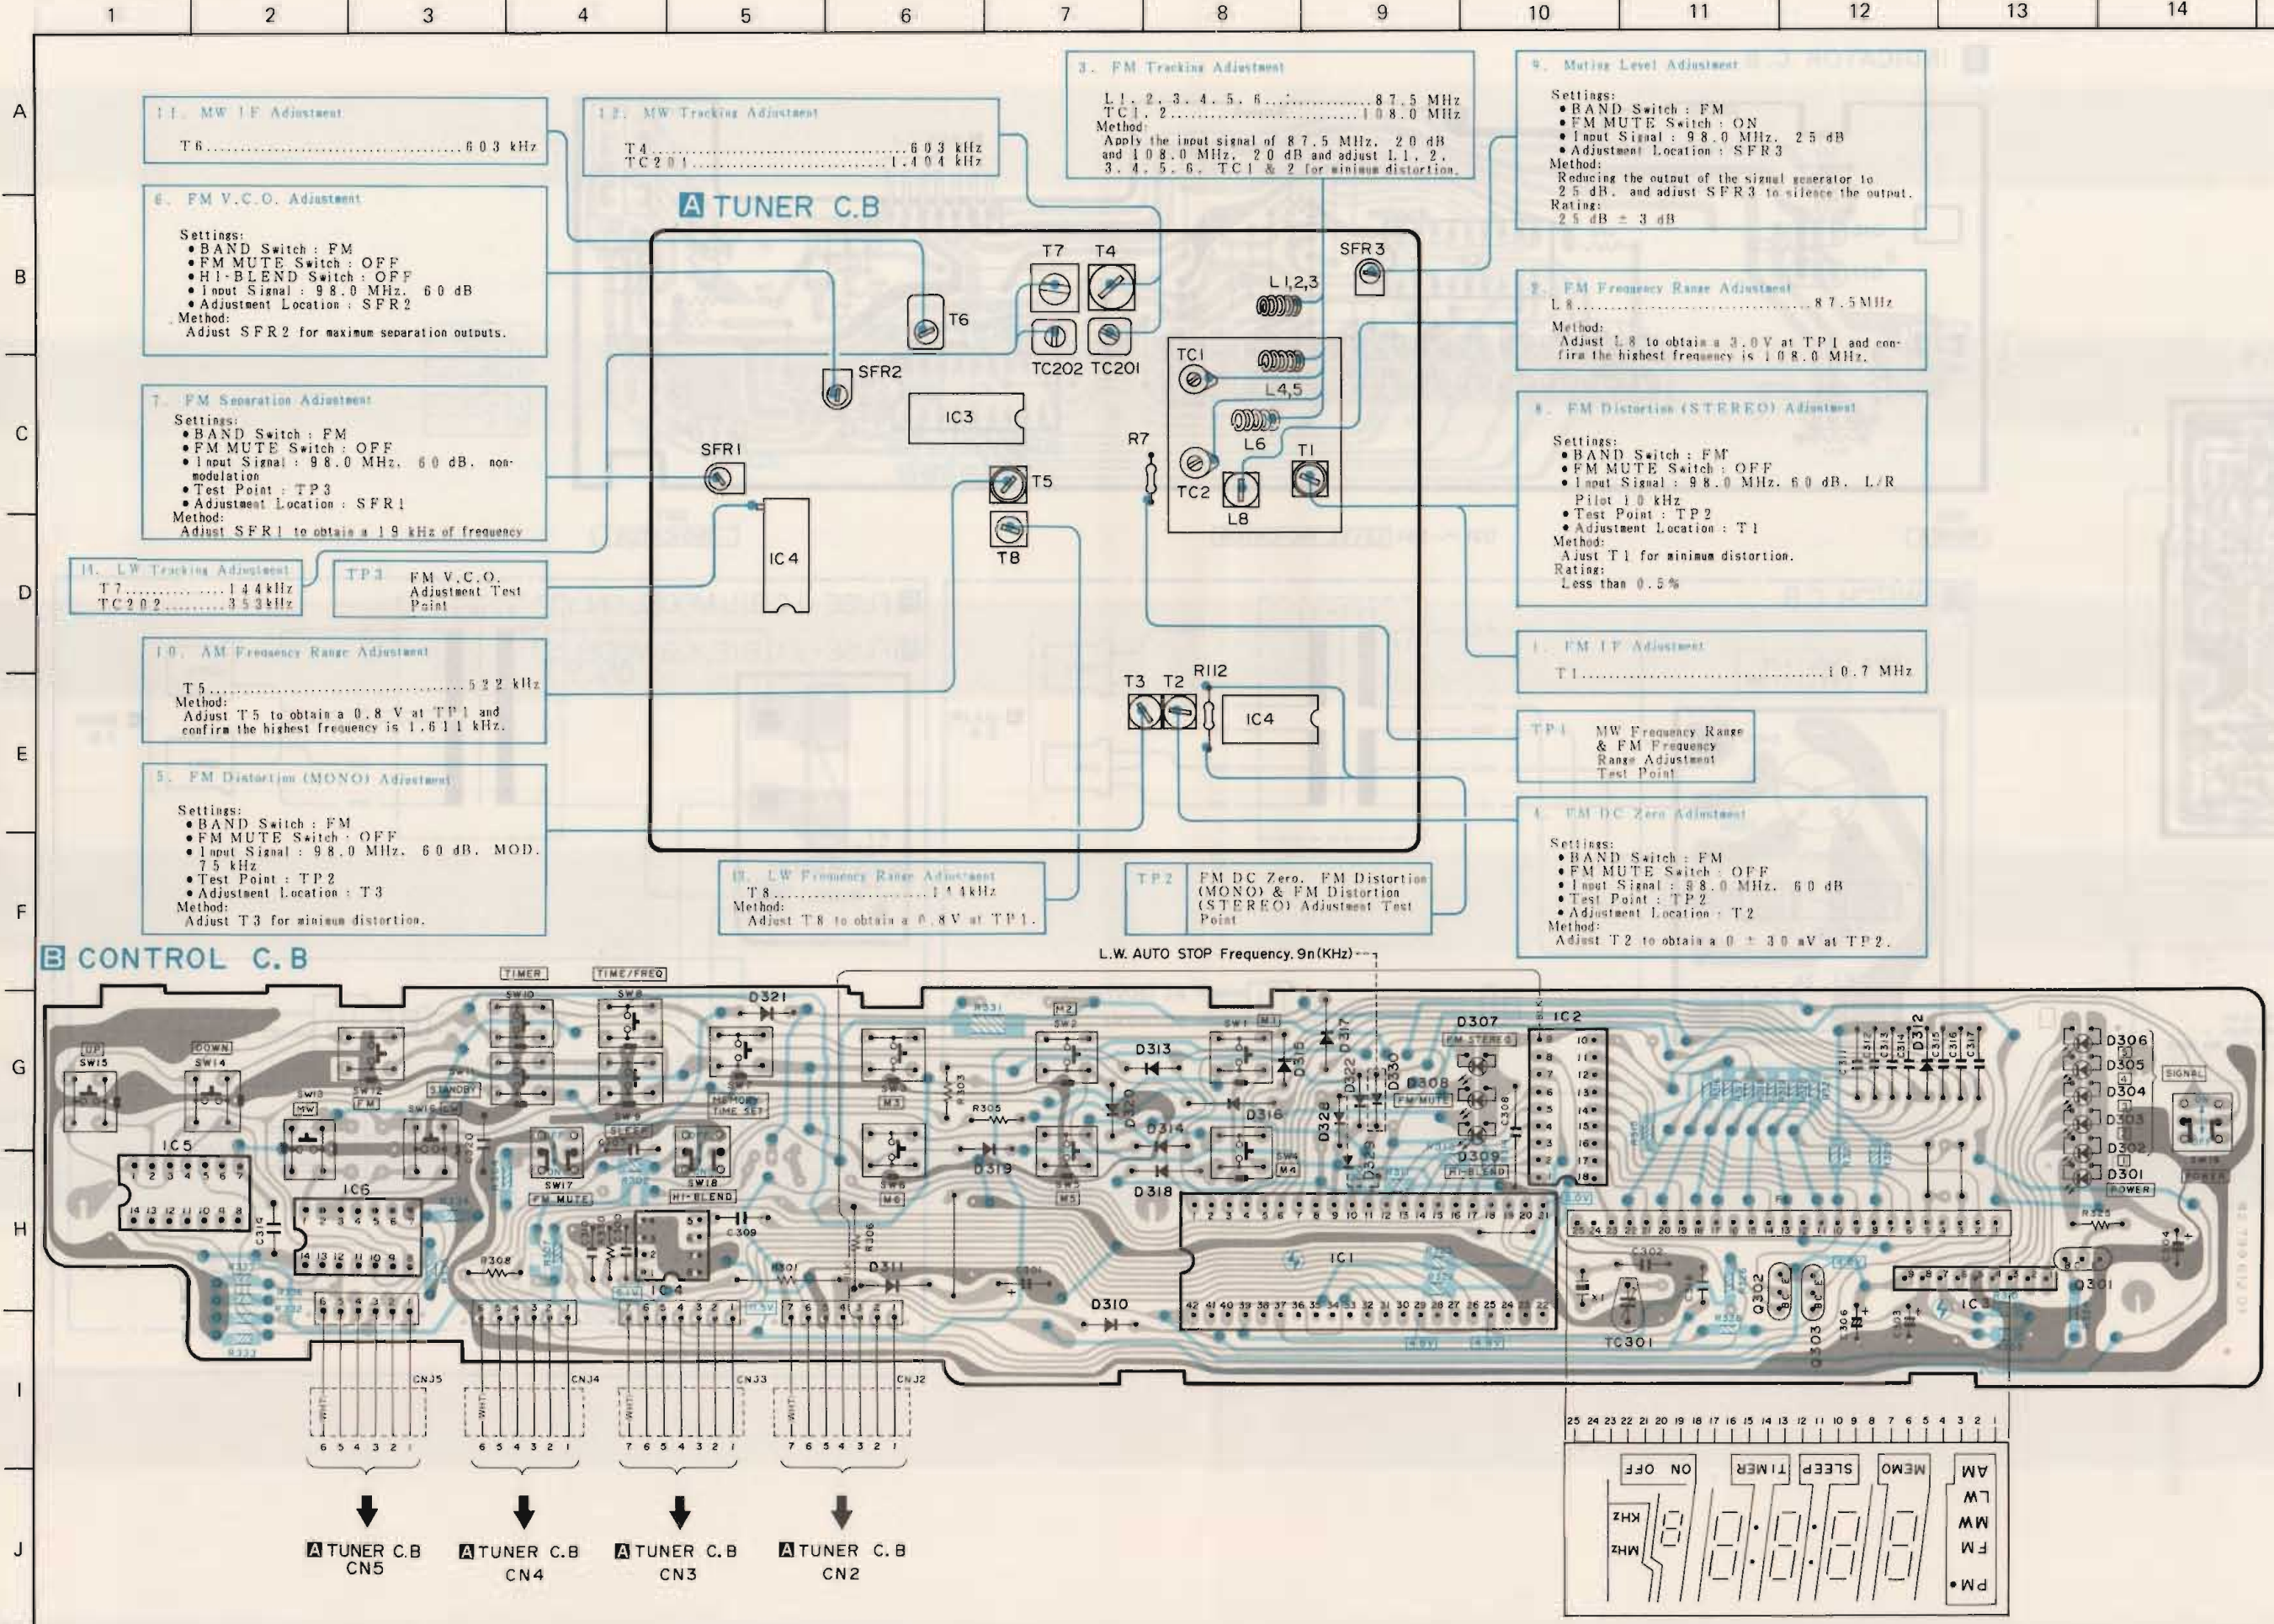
1 2 3 4 5 6 7 8 9 10 11 12 13 14

A B C D E F G H I J

11. MW IF Adjustment
T6....................................603 kHz

12. MW Tracking Adjustment
T4....................................603 kHz
TC201...............................1.404 kHz

3. FM Tracking Adjustment
L1, 2, 3, 4, 5, 6...............87.5 MHz
TC1, 2..............................108.0 MHz
Method:
Apply the input signal of 87.5 MHz, 20 dB and 108.0 MHz, 20 dB and adjust L1, 2, 3, 4, 5, 6, TC1 & 2 for minimum distortion.

9. Muting Level Adjustment
Settings:
•BAND Switch : FM
•FM MUTE Switch : ON
•Input Signal : 98.0 MHz, 25 dB
•Adjustment Location : SFR3
Method:
Reducing the output of the signal generator to 25 dB, and adjust SFR3 to silence the output.
Rating:
25 dB ± 3 dB

6. FM V.C.O. Adjustment
Settings:
•BAND Switch : FM
•FM MUTE Switch : OFF
•HI-BLEND Switch : OFF
•Input Signal : 98.0 MHz, 60 dB
•Adjustment Location : SFR2
Method:
Adjust SFR2 for maximum separation outputs.

A TUNER C.B

T7 T4 SFR3 L1,2,3 T6 TC202 TC201 TC1 L4,5 SFR2 IC3 L6 SFR1 R7 T1 T5 TC2 L8 IC4 T8

2. FM Frequency Range Adjustment
L8....................................87.5MHz
Method:
Adjust L8 to obtain a 3.0V at TP1 and confirm the highest frequency is 108.0 MHz.

7. FM Separation Adjustment
Settings:
•BAND Switch : FM
•FM MUTE Switch : OFF
•Input Signal : 98.0 MHz, 60 dB, non-modulation
•Test Point : TP3
•Adjustment Location : SFR1
Method:
Adjust SFR1 to obtain a 19 kHz of frequency

8. FM Distortion (STEREO) Adjustment
Settings:
•BAND Switch : FM
•FM MUTE Switch : OFF
•Input Signal : 98.0 MHz, 60 dB, L/R Pilot 10 kHz
•Test Point : TP2
•Adjustment Location : T1
Method:
Ajust T1 for minimum distortion.
Rating:
Less than 0.5%

14. LW Tracking Adjustment
T7..............144kHz
TC202.........353kHz

TP3 FM V.C.O. Adjustment Test Point

10. AM Frequency Range Adjustment
T5....................................522 kHz
Method:
Adjust T5 to obtain a 0.8 V at TP1 and confirm the highest frequency is 1.611 kHz.

1. FM IF Adjustment
T1....................................10.7 MHz

T3 T2 R112 IC4

TP1 MW Frequency Range & FM Frequency Range Adjustment Test Point

5. FM Distortion (MONO) Adjustment
Settings:
•BAND Switch : FM
•FM MUTE Switch : OFF
•Input Signal : 98.0 MHz, 60 dB, MOD. 75 kHz
•Test Point : TP2
•Adjustment Location : T3
Method:
Adjust T3 for minimum distortion.

13. LW Frequency Range Adjustment
T8....................................144kHz
Method:
Adjust T8 to obtain a 0.8V at TP1.

TP2 FM DC Zero, FM Distortion (MONO) & FM Distortion (STEREO) Adjustment Test Point

4. FM DC Zero Adjustment
Settings:
•BAND Switch : FM
•FM MUTE Switch : OFF
•Input Signal : 98.0 MHz, 60 dB
•Test Point : TP2
•Adjustment Location : T2
Method:
Adjust T2 to obtain a 0 ± 30 mV at TP2.

B CONTROL C.B

L.W. AUTO STOP Frequency. 9n(KHz)

TIMER TIME/FREQ SW10 SW8 D321 IC2 D307 FM STEREO UP SW15 DOWN SW14 SW12 FM SW13 MW SW11 STANDBY SW16 LW SW7 MEMORY TIME SET SW9 SLEEP R331 M2 SW2 SW1 M1 D313 D317 D322 D330 D308 FM MUTE R303 M3 R305 D320 D314 D316 D328 D329 D309 HI-BLEND SW4 M4 SW3 M5 D319 D318 SW6 M6 IC5 IC6 SW17 FM MUTE SW18 HI-BLEND C309 R306 R308 R301 D311 IC4 D310 IC1 C308 C311 C312 C313 D312 C315 C316 C317 D306 D305 D304 D303 D302 D301 POWER SIGNAL SW19 POWER C302 C304 Q301 Q302 Q303 C306 C303 IC3 TC301 X1 C310 C314 R333 CNJ5 CNJ4 CNJ3 CNJ2 WHT

6 5 4 3 2 1
6 5 4 3 2 1
7 6 5 4 3 2 1
7 6 5 4 3 2 1

A TUNER C.B CN5
A TUNER C.B CN4
A TUNER C.B CN3
A TUNER C.B CN2

25 24 23 22 21 20 19 18 17 16 15 14 13 12 11 10 9 8 7 6 5 4 3 2 1

ON OFF TIMER SLEEP MEMO AM LW MW FM PM KHz MHz